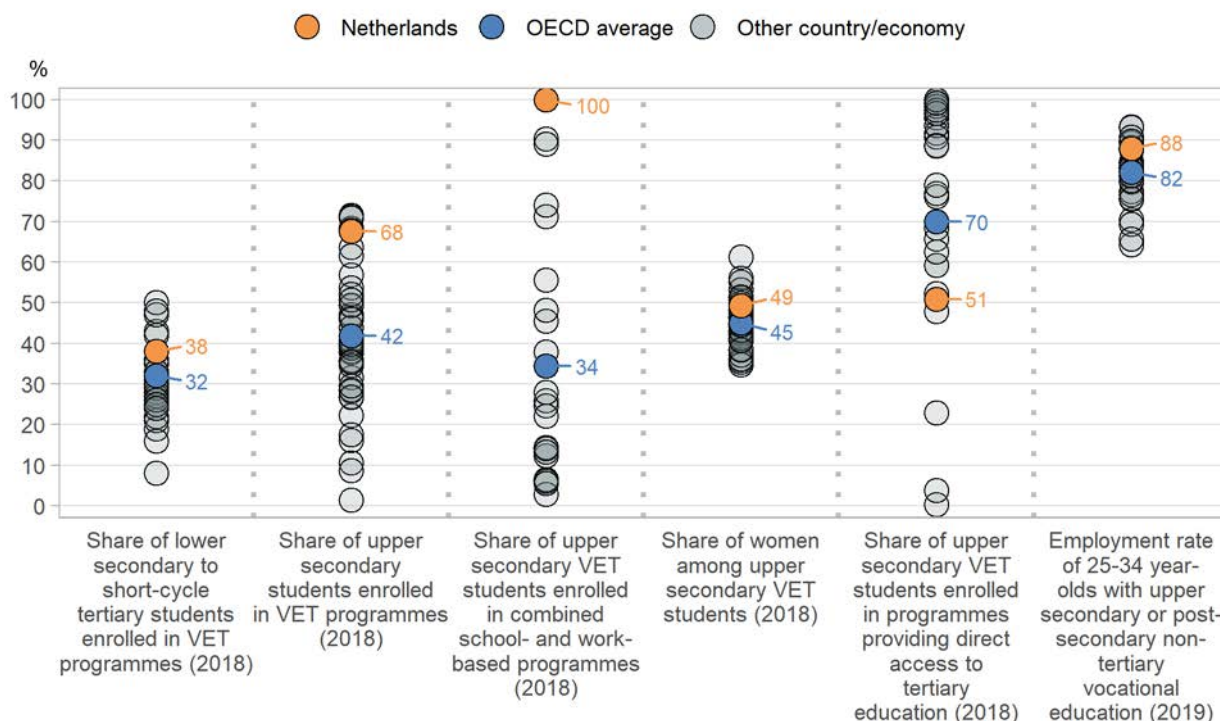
Netherlands OECD average Other country/economy

%

100
90
80
70
60
50
40
30
20
10
0

38
32
68
42
100
34
49
45
70
51
88
82

Share of lower secondary to short-cycle tertiary students enrolled in VET programmes (2018)

Share of upper secondary students enrolled in VET programmes (2018)

Share of upper secondary VET students enrolled in combined school- and work-based programmes (2018)

Share of women among upper secondary VET students (2018)

Share of upper secondary VET students enrolled in programmes providing direct access to tertiary education (2018)

Employment rate of 25-34 year-olds with upper secondary or post-secondary non-tertiary vocational education (2019)